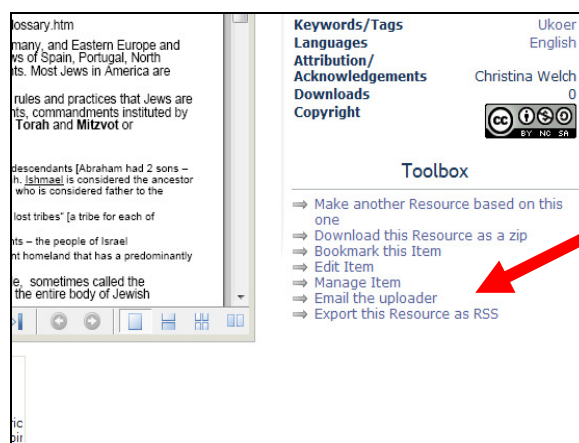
lossary.htm
many, and Eastern Europe and ws of Spain, Portugal, North ts. Most Jews in America are

rules and practices that Jews are nts, commandments instituted by Torah and Mitzvot or

descendants [Abraham had 2 sons – h. Ishmael is considered the ancestor who is considered father to the

lost tribes" [a tribe for each of

nts – the people of Israel
nt homeland that has a predominantly

, sometimes called the the entire body of Jewish

ric
oir

| Keywords/Tags | Ukoer |
|---|---|
| Languages | English |
| Attribution/ Acknowledgements | Christina Welch |
| Downloads | 0 |
| Copyright | BY NC SA |

Toolbox

⇒ Make another Resource based on this one
⇒ Download this Resource as a zip
⇒ Bookmark this Item
⇒ Edit Item
⇒ Manage Item
⇒ Email the uploader
⇒ Export this Resource as RSS